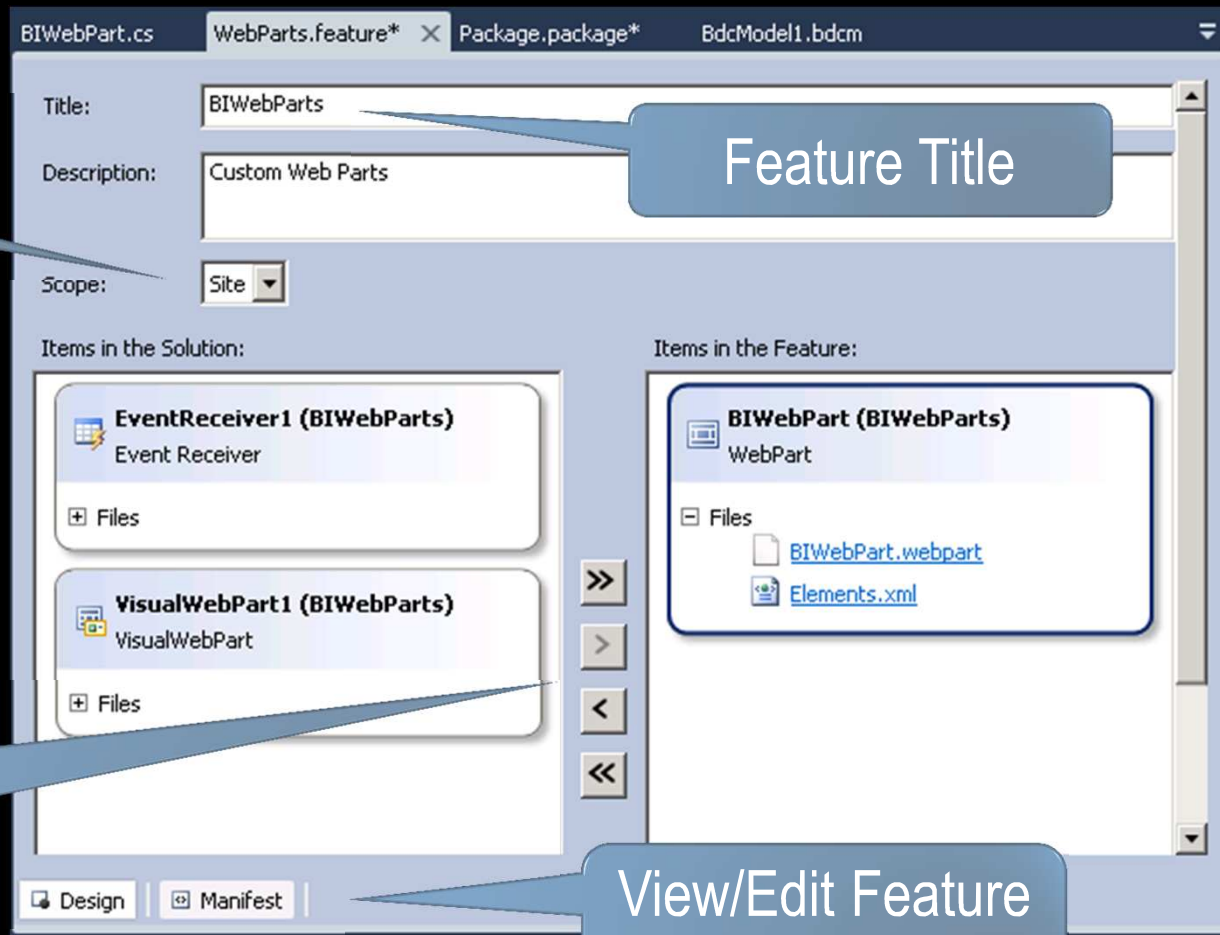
BIWebPart.cs WebParts.feature* × Package.package* BdcModel1.bdcm

Title: BIWebParts

Feature Title

Description: Custom Web Parts

Scope: Site

Items in the Solution:

EventReceiver1 (BIWebParts)
Event Receiver

Files

VisualWebPart1 (BIWebParts)
VisualWebPart

Files

»
>
<
«

Items in the Feature:

BIWebPart (BIWebParts)
WebPart

Files
BIWebPart.webpart
Elements.xml

Design Manifest

View/Edit Feature